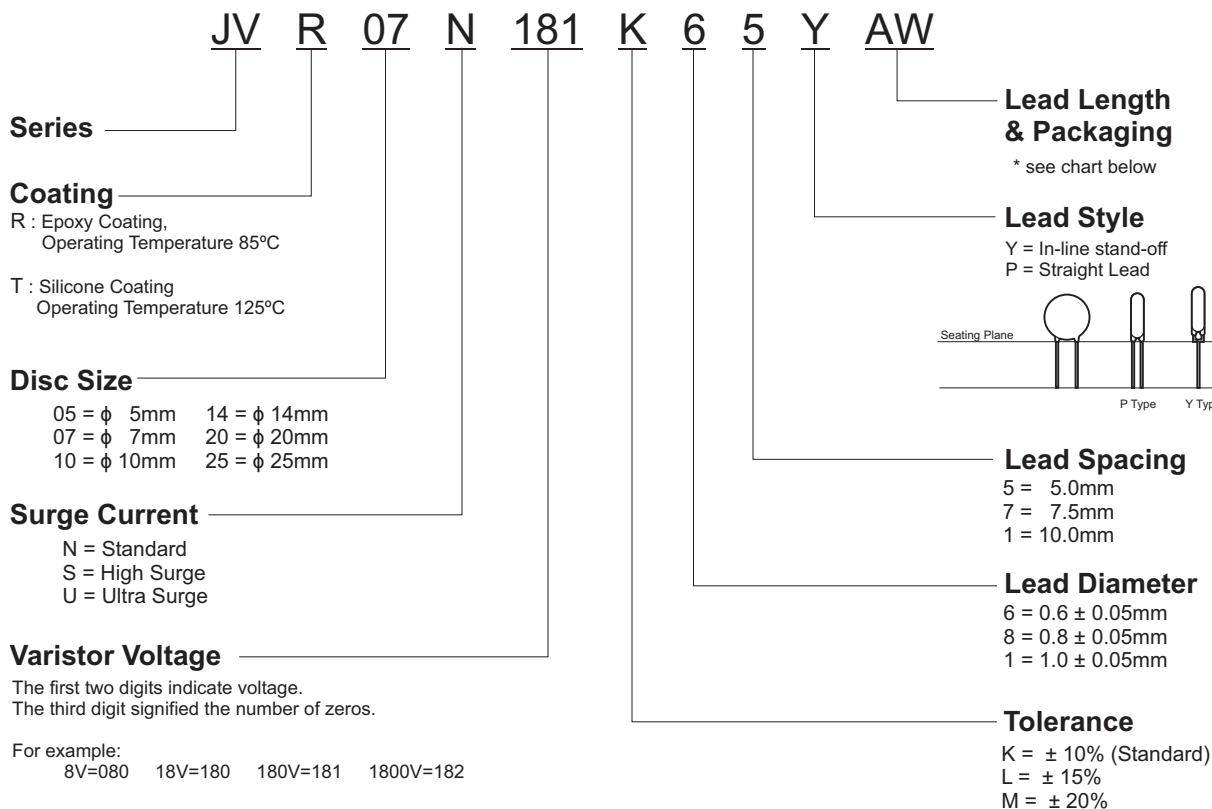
JV R 07 N 181 K 6 5 Y AW

Series

Coating
R : Epoxy Coating, Operating Temperature 85ºC

T : Silicone Coating Operating Temperature 125ºC

Disc Size
05 = ϕ 5mm 14 = ϕ 14mm
07 = ϕ 7mm 20 = ϕ 20mm
10 = ϕ 10mm 25 = ϕ 25mm

Surge Current
N = Standard
S = High Surge
U = Ultra Surge

Varistor Voltage
The first two digits indicate voltage.
The third digit signified the number of zeros.

For example:
8V=080 18V=180 180V=181 1800V=182

Lead Length & Packaging
* see chart below

Lead Style
Y = In-line stand-off
P = Straight Lead

Seating Plane
P Type Y Typ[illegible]

Lead Spacing
5 = 5.0mm
7 = 7.5mm
1 = 10.0mm

Lead Diameter
6 = 0.6 ± 0.05mm
8 = 0.8 ± 0.05mm
1 = 1.0 ± 0.05mm

Tolerance
K = ± 10% (Standard)
L = ± 15%
M = ± 20%